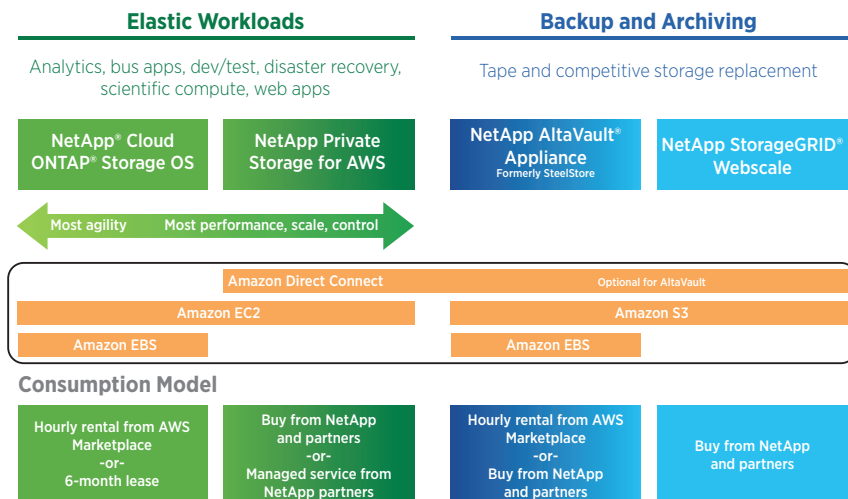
Elastic Workloads

Analytics, bus apps, dev/test, disaster recovery, scientific compute, web apps

NetApp® Cloud ONTAP® Storage OS

NetApp Private Storage for AWS

Most agility

Most performance, scale, control

Backup and Archiving

Tape and competitive storage replacement

NetApp AltaVault® Appliance
Formerly SteelStore

NetApp StorageGRID® Webscale

Amazon Direct Connect

Optional for AltaVault

Amazon EC2

Amazon S3

Amazon EBS

Amazon EBS

Consumption Model

Hourly rental from AWS Marketplace -or- 6-month lease

Buy from NetApp and partners -or- Managed service from NetApp partners

Hourly rental from AWS Marketplace -or- Buy from NetApp and partners

Buy from NetApp and partners